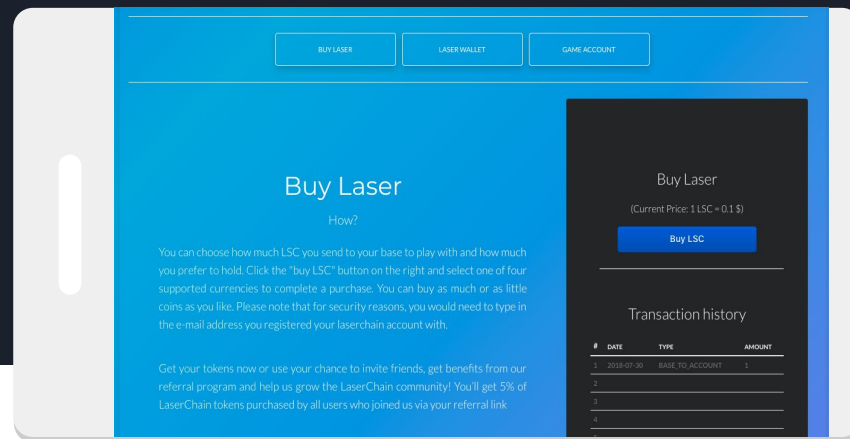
BUY LASER

LASER WALLET

GAME ACCOUNT

Buy Laser

How?

You can choose how much LSC you send to your base to play with and how much you prefer to hold. Click the "buy LSC" button on the right and select one of four supported currencies to complete a purchase. You can buy as much or as little coins as you like. Please note that for security reasons, you would need to type in the e-mail address you registered your laserchain account with.

Get your tokens now or use your chance to invite friends, get benefits from our referral program and help us grow the LaserChain community! You'll get 5% of LaserChain tokens purchased by all users who joined us via your referral link

Buy Laser

(Current Price: 1 LSC = 0.1 $)

Buy LSC

Transaction history

| # | DATE | TYPE | AMOUNT |
|---|---|---|---|
| 1 | 2018-07-30 | BASE_TO_ACCOUNT | 1 |
| 2 | | | |
| 3 | | | |
| 4 | | | |
| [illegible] | | | |